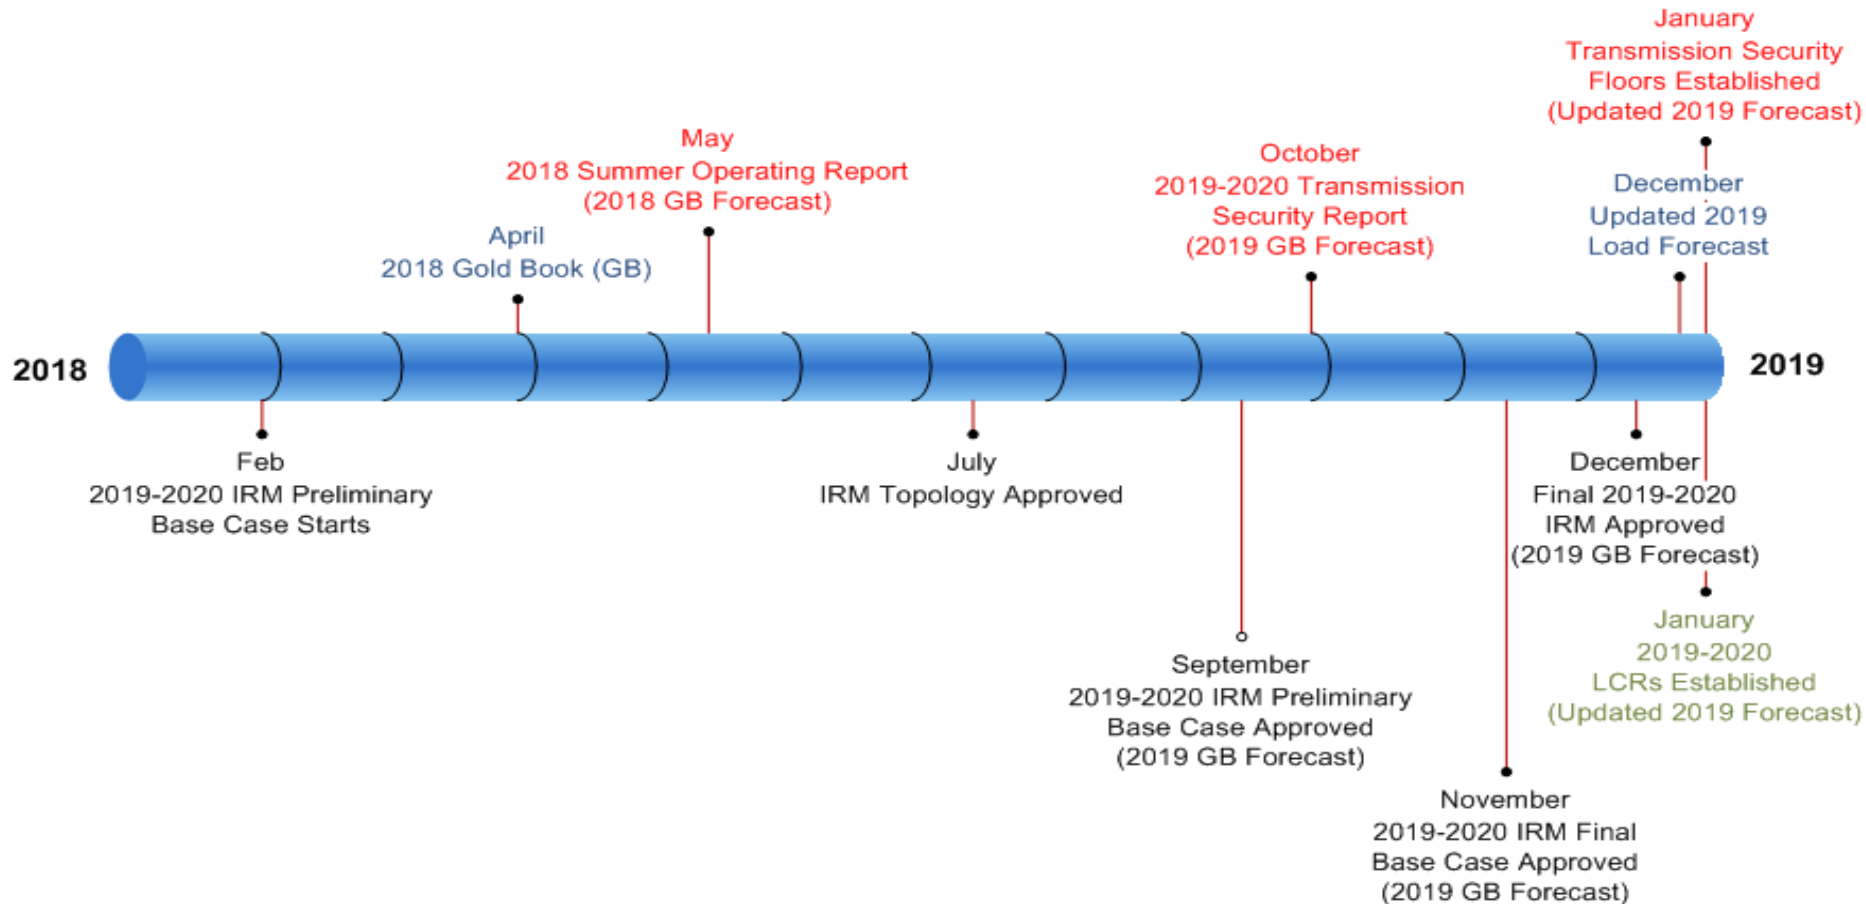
January
Transmission Security
Floors Established
(Updated 2019 Forecast)

May
2018 Summer Operating Report
(2018 GB Forecast)

October
2019-2020 Transmission
Security Report
(2019 GB Forecast)

December
Updated 2019
Load Forecast

April
2018 Gold Book (GB)

2018

2019

Feb
2019-2020 IRM Preliminary
Base Case Starts

July
IRM Topology Approved

December
Final 2019-2020
IRM Approved
(2019 GB Forecast)

January
2019-2020
LCRs Established
(Updated 2019 Forecast)

September
2019-2020 IRM Preliminary
Base Case Approved
(2019 GB Forecast)

November
2019-2020 IRM Final
Base Case Approved
(2019 GB Forecast)